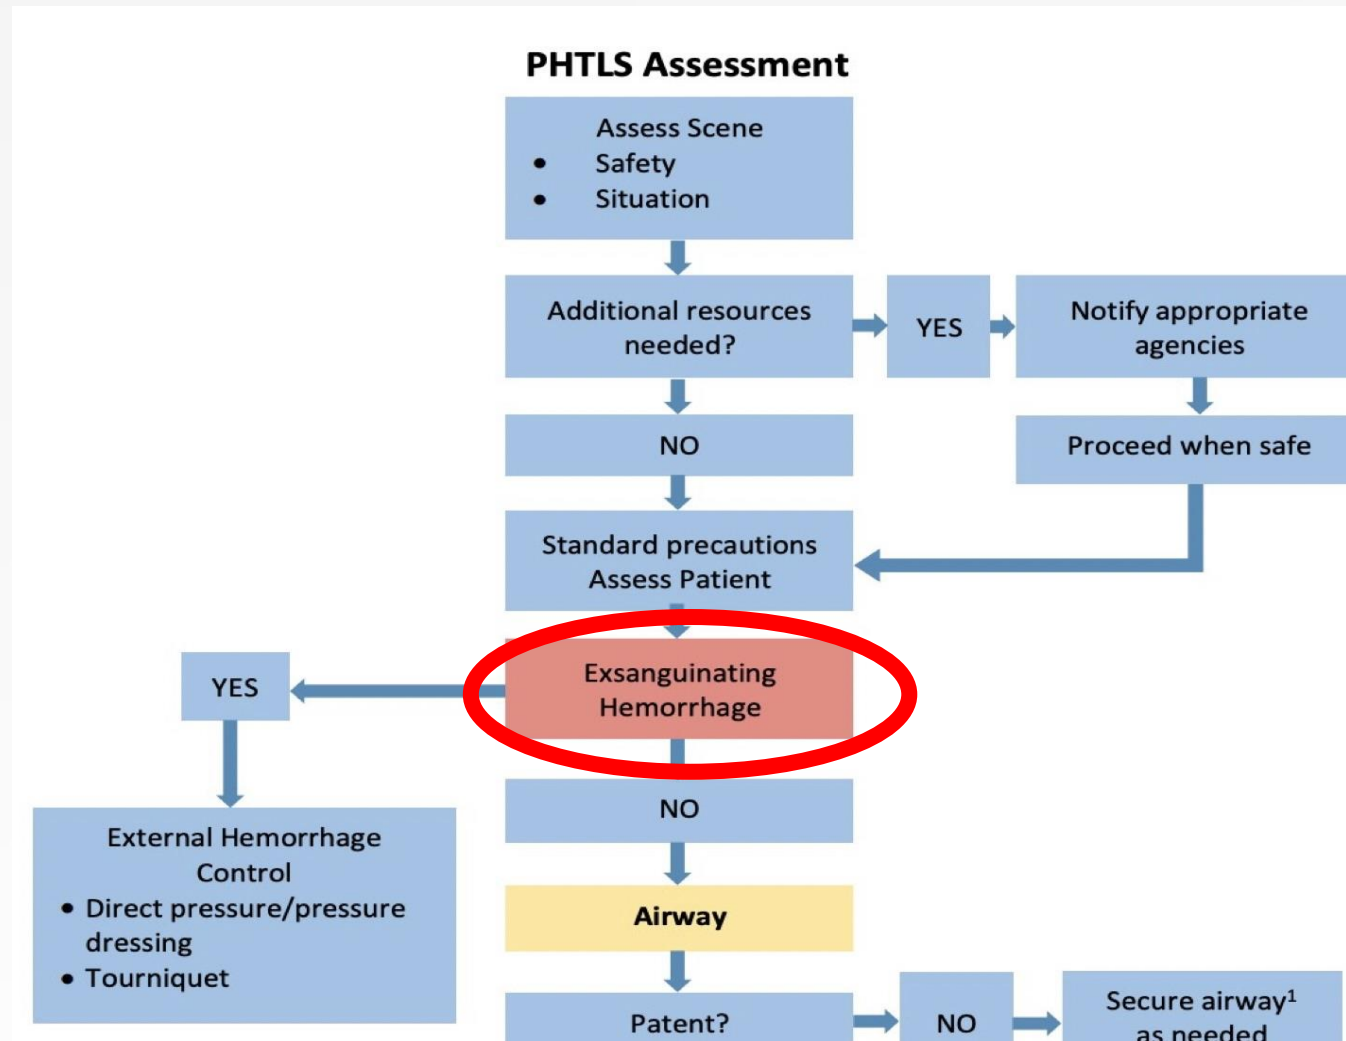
PHTLS Assessment

Assess Scene
- Safety
- Situation

Additional resources needed?

YES

Notify appropriate agencies

NO

Proceed when safe

Standard precautions
Assess Patient

YES

Exsanguinating Hemorrhage

External Hemorrhage Control
- Direct pressure/pressure dressing
- Tourniquet

NO

Airway

Patent?

NO

Secure airway$^1$ as needed